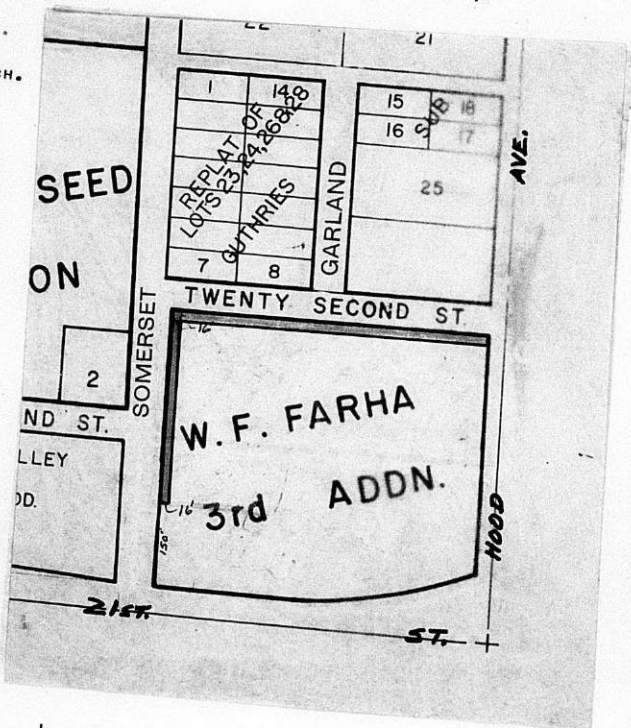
H.

22

21

1

14

8

REPLAT OF

LOTS 23,24,26&28

GUTHRIES

7

8

15

16

SUB

18

17

25

GARLAND

AVE.

SEED

ON

2

SOMERSET

TWENTY SECOND ST.

ND ST.

LLEY

DD.

W. F. FARHA

3rd ADDN.

16'

16'

150'

HOOD

21st.

ST.